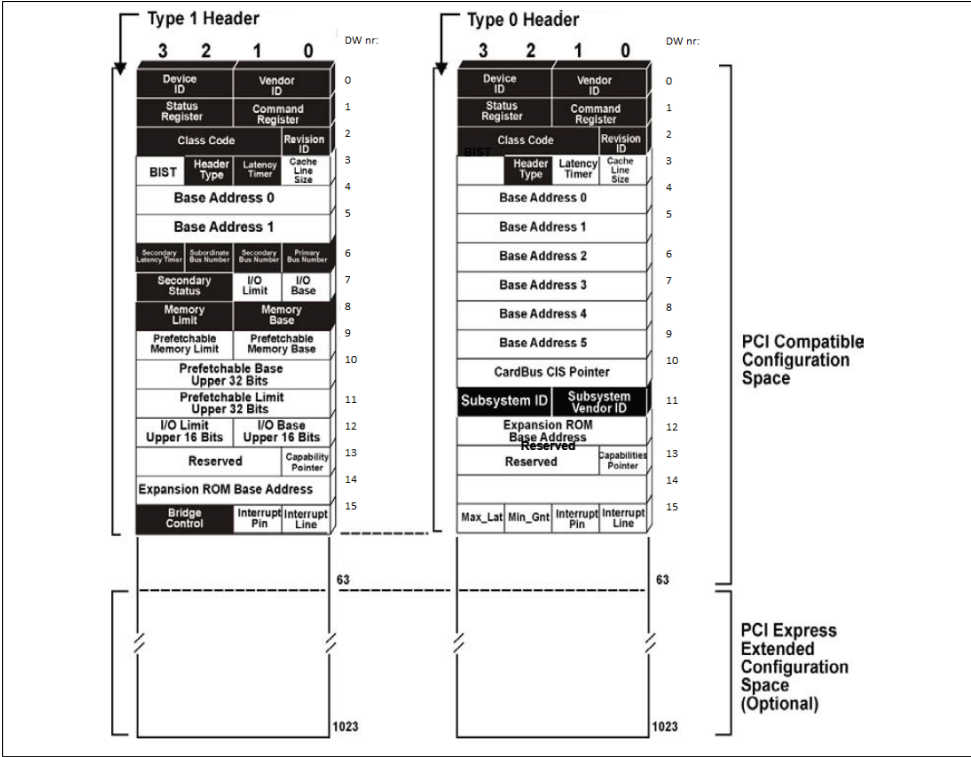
Type 1 Header

3 2 1 0

DW nr:

| | | | | |
|---|---|---|---|---|
| Device ID | | Vendor ID | | 0 |
| Status Register | | Command Register | | 1 |
| Class Code | | | Revision ID | 2 |
| BIST | Header Type | Latency Timer | Cache Line Size | 3 |
| Base Address 0 | | | | 4 |
| Base Address 1 | | | | 5 |
| Secondary Latency Timer | Subordinate Bus Number | Secondary Bus Number | Primary Bus Number | 6 |
| Secondary Status | | I/O Limit | I/O Base | 7 |
| Memory Limit | | Memory Base | | 8 |
| Prefetchable Memory Limit | | Prefetchable Memory Base | | 9 |
| Prefetchable Base Upper 32 Bits | | | | 10 |
| Prefetchable Limit Upper 32 Bits | | | | 11 |
| I/O Limit Upper 16 Bits | | I/O Base Upper 16 Bits | | 12 |
| Reserved | | | Capability Pointer | 13 |
| Expansion ROM Base Address | | | | 14 |
| Bridge Control | | Interrupt Pin | Interrupt Line | 15 |

63

1023

Type 0 Header

3 2 1 0

DW nr:

| | | | | |
|---|---|---|---|---|
| Device ID | | Vendor ID | | 0 |
| Status Register | | Command Register | | 1 |
| Class Code | | | Revision ID | 2 |
| BIST | Header Type | Latency Timer | Cache Line Size | 3 |
| Base Address 0 | | | | 4 |
| Base Address 1 | | | | 5 |
| Base Address 2 | | | | 6 |
| Base Address 3 | | | | 7 |
| Base Address 4 | | | | 8 |
| Base Address 5 | | | | 9 |
| CardBus CIS Pointer | | | | 10 |
| Subsystem ID | | Subsystem Vendor ID | | 11 |
| Expansion ROM Base Address | | | | 12 |
| Reserved | | | Capabilities Pointer | 13 |
| Reserved | | | | 14 |
| Max_Lat | Min_Gnt | Interrupt Pin | Interrupt Line | 15 |

63

1023

PCI Compatible Configuration Space

PCI Express Extended Configuration Space (Optional)